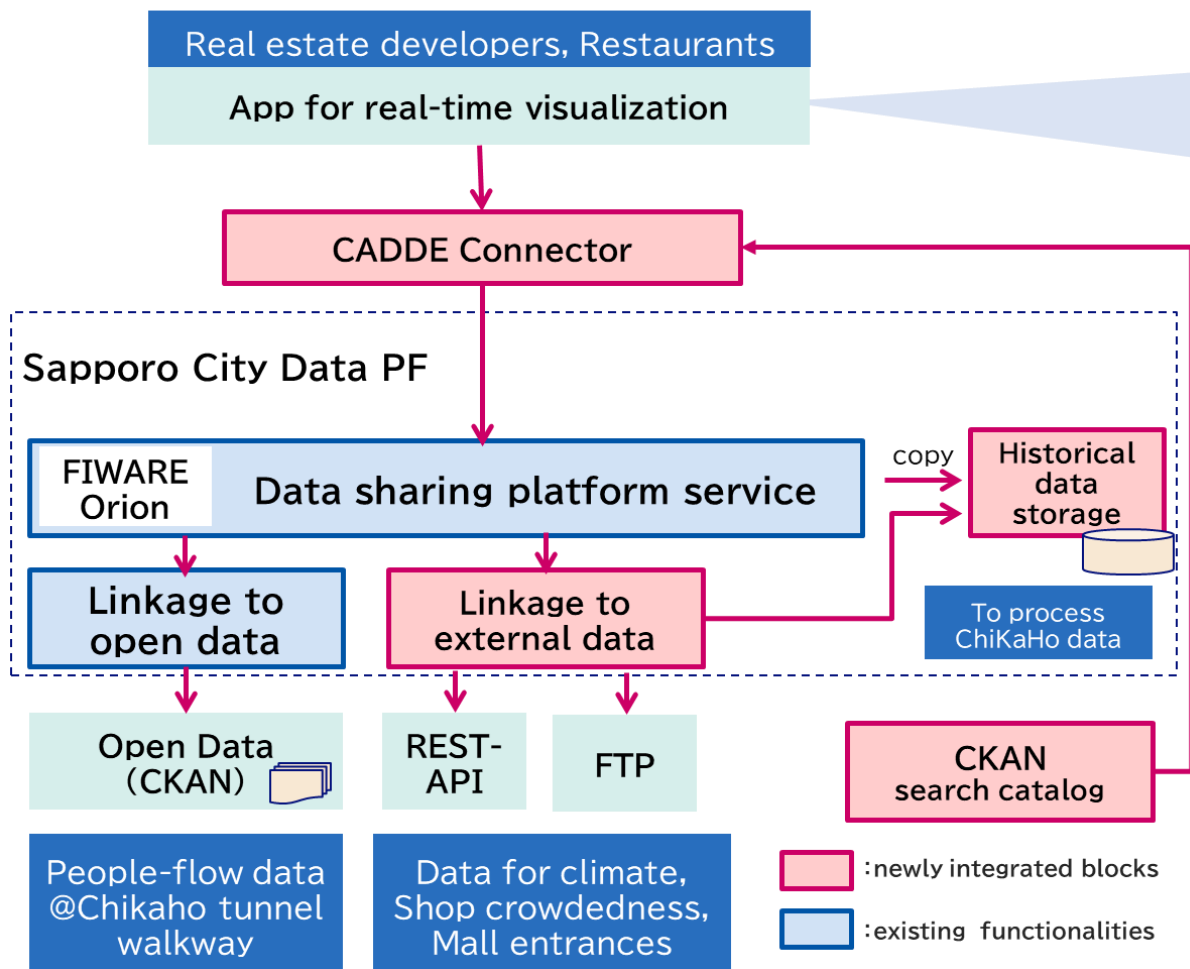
Real estate developers, Restaurants

App for real-time visualization

CADDE Connector

Sapporo City Data PF

FIWARE Orion

Data sharing platform service

copy

Historical data storage

Linkage to open data

Linkage to external data

To process ChiKaHo data

Open Data (CKAN)

REST-API

FTP

CKAN search catalog

People-flow data @Chikaho tunnel walkway

Data for climate, Shop crowdedness, Mall entrances

:newly integrated blocks

:existing functionalities